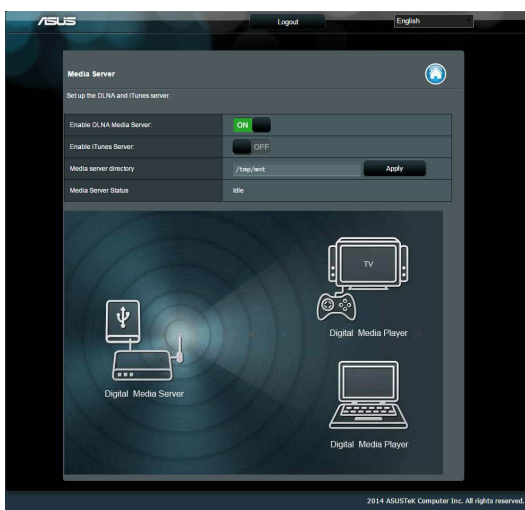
/ISUS

Logout

English

Media Server

Set up the DLNA and iTunes server.

| | |
|---|---|
| Enable DLNA Media Server: | ON |
| Enable iTunes Server: | OFF |
| Media server directory | /tmp/mnt Apply |
| Media Server Status | Idle |

TV

Digital Media Player

Digital Media Server

Digital Media Player

2014 ASUSTeK Computer Inc. All rights reserved.